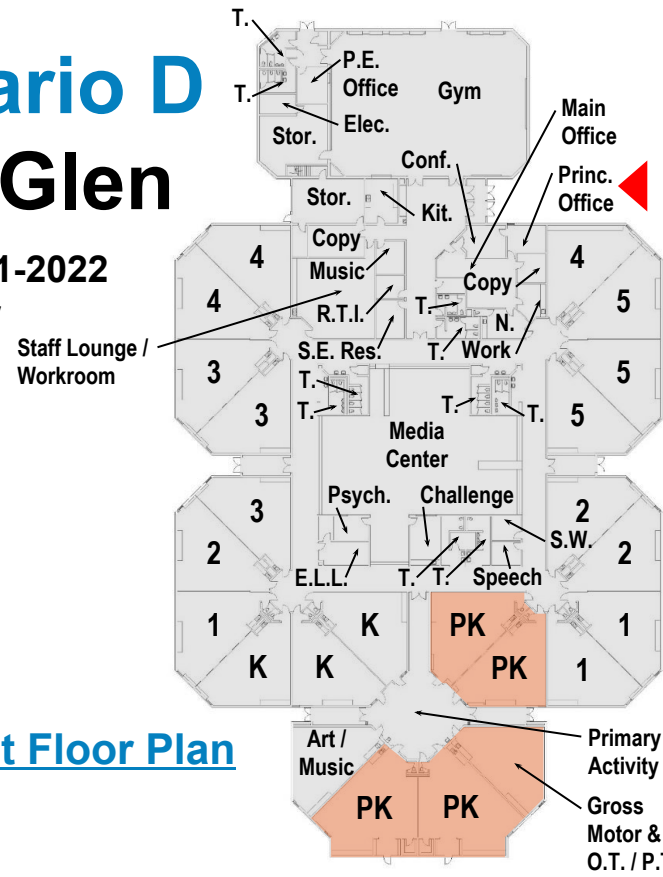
ario D
Glen
1-2022

t Floor Plan

T.
T.
P.E. Office
Gym
Stor.
Elec.
Main Office
Conf.
Princ. Office
Stor.
Kit.
Copy
4
Music
4
Copy
5
4
R.T.I.
T.
N.
Staff Lounge / Workroom
S.E. Res.
T.
Work
5
3
T.
T.
T.
T.
3
5
Media Center
Psych.
Challenge
3
2
S.W.
2
2
E.L.L.
T.
T.
Speech
1
K
PK
1
PK
K
K
1
Art / Music
Primary Activity
PK
PK
Gross Motor & O.T. / P.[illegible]